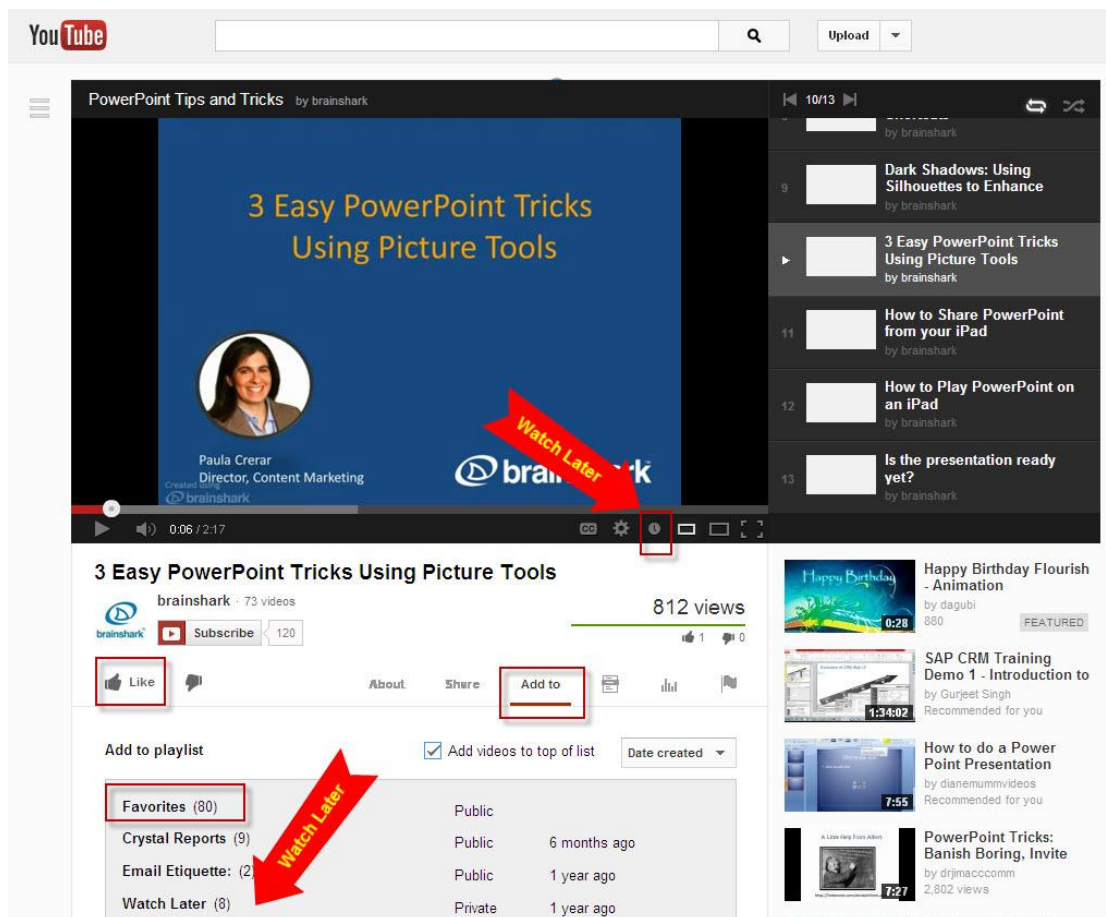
YouTube

Upload

PowerPoint Tips and Tricks by brainshark

3 Easy PowerPoint Tricks Using Picture Tools

Paula Crerar
Director, Content Marketing

Created using brainshark

brainshark

Watch Later

0:06 / 2:17

10/13

by brainshark

9 Dark Shadows: Using Silhouettes to Enhance
by brainshark

3 Easy PowerPoint Tricks Using Picture Tools
by brainshark

11 How to Share PowerPoint from your iPad
by brainshark

12 How to Play PowerPoint on an iPad
by brainshark

13 Is the presentation ready yet?
by brainshark

3 Easy PowerPoint Tricks Using Picture Tools

brainshark · 73 videos

brainshark

Subscribe 120

812 views

1 0

Like

About Share Add to

Add to playlist

Add videos to top of list

Date created

| | | |
|---|---|---|
| Favorites (80) | Public | |
| Crystal Reports (9) | Public | 6 months ago |
| Email Etiquette: (2) | Public | 1 year ago |
| Watch Later (8) | Private | 1 year ago |

Watch Later

Happy Birthday Flourish - Animation
by dagubi
880
FEATURED
0:28

SAP CRM Training Demo 1 - Introduction to
by Gurjeet Singh
Recommended for you
1:34:02

How to do a Power Point Presentation
by dianemummvideos
Recommended for you
7:55

PowerPoint Tricks: Banish Boring, Invite
by drjimacccomm
2,802 views
7:27